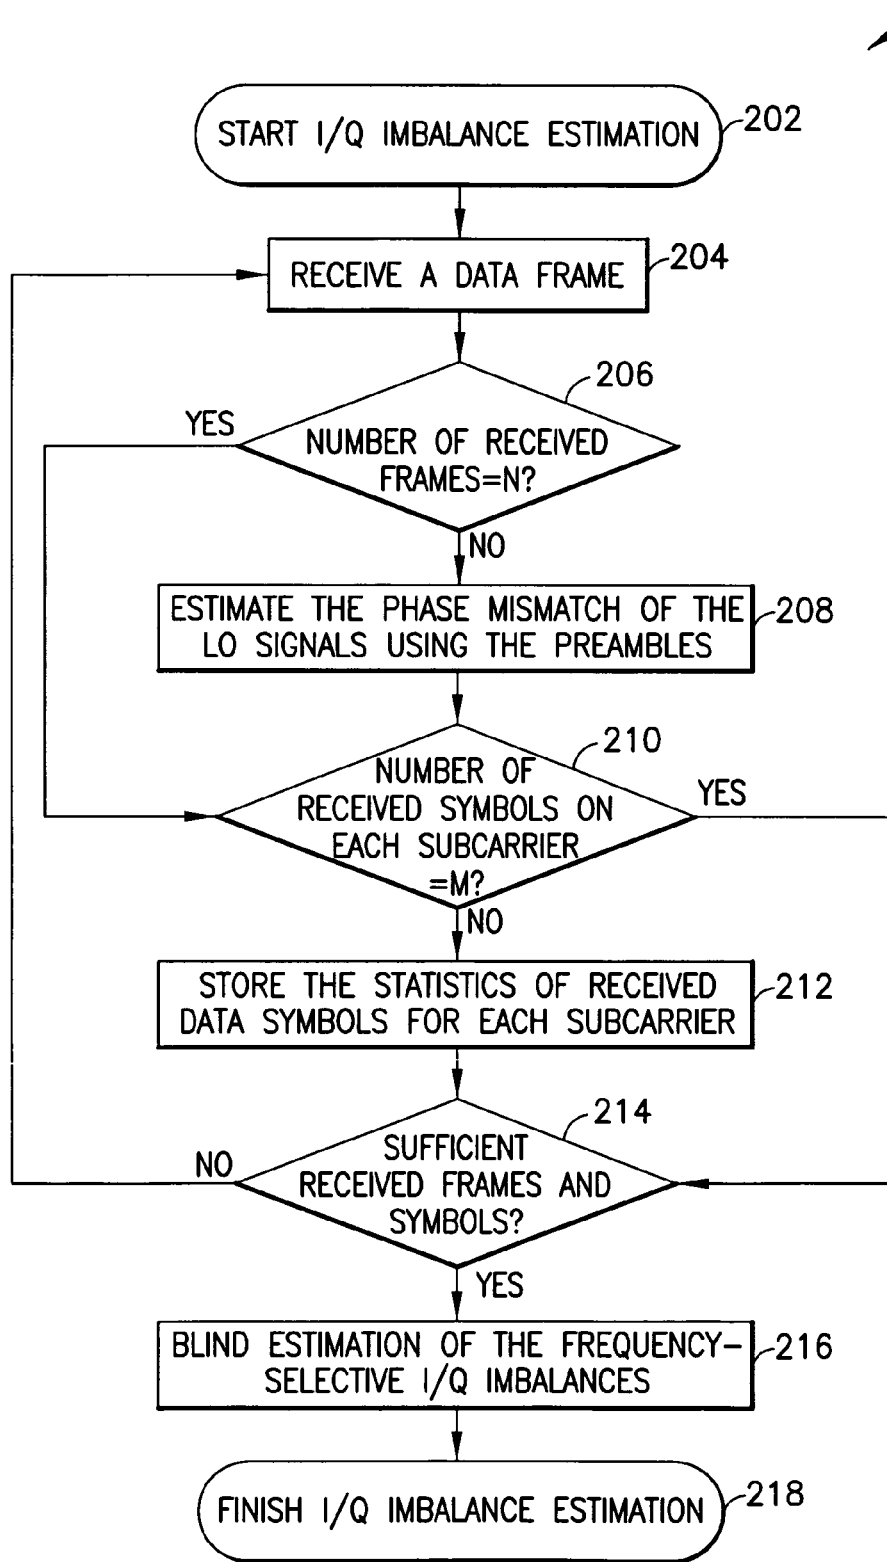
START I/Q IMBALANCE ESTIMATION 202

RECEIVE A DATA FRAME 204

206

YES

NUMBER OF RECEIVED FRAMES=N?

NO

ESTIMATE THE PHASE MISMATCH OF THE LO SIGNALS USING THE PREAMBLES 208

210

NUMBER OF RECEIVED SYMBOLS ON EACH SUBCARRIER =M?

YES

NO

STORE THE STATISTICS OF RECEIVED DATA SYMBOLS FOR EACH SUBCARRIER 212

214

NO

SUFFICIENT RECEIVED FRAMES AND SYMBOLS?

YES

BLIND ESTIMATION OF THE FREQUENCY-SELECTIVE I/Q IMBALANCES 216

FINISH I/Q IMBALANCE ESTIMATION 218